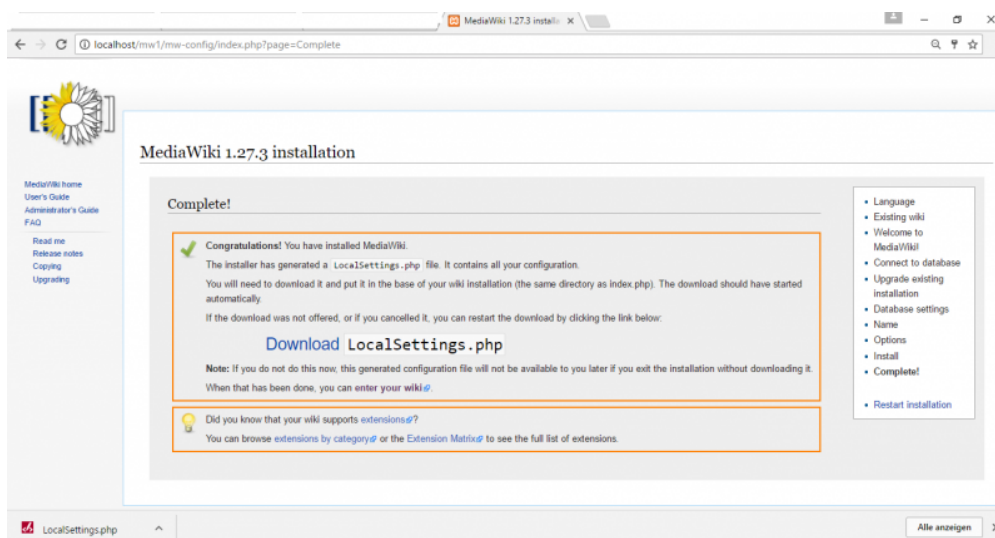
MediaWiki 1.27.3 installa ×

localhost/mw1/mw-config/index.php?page=Complete

MediaWiki 1.27.3 installation

MediaWiki home
User's Guide
Administrator's Guide
FAQ

Read me
Release notes
Copying
Upgrading

Complete!

**Congratulations!** You have installed MediaWiki.

The installer has generated a LocalSettings.php file. It contains all your configuration.

You will need to download it and put it in the base of your wiki installation (the same directory as index.php). The download should have started automatically.

If the download was not offered, or if you cancelled it, you can restart the download by clicking the link below:

Download LocalSettings.php

**Note:** If you do not do this now, this generated configuration file will not be available to you later if you exit the installation without downloading it.

When that has been done, you can **enter your wiki**.

Did you know that your wiki supports extensions?

You can browse extensions by category or the Extension Matrix to see the full list of extensions.

- Language
- Existing wiki
- Welcome to MediaWiki!
- Connect to database
- Upgrade existing installation
- Database settings
- Name
- Options
- Install
- **Complete!**

- Restart installation

LocalSettings.php

Alle anzeigen